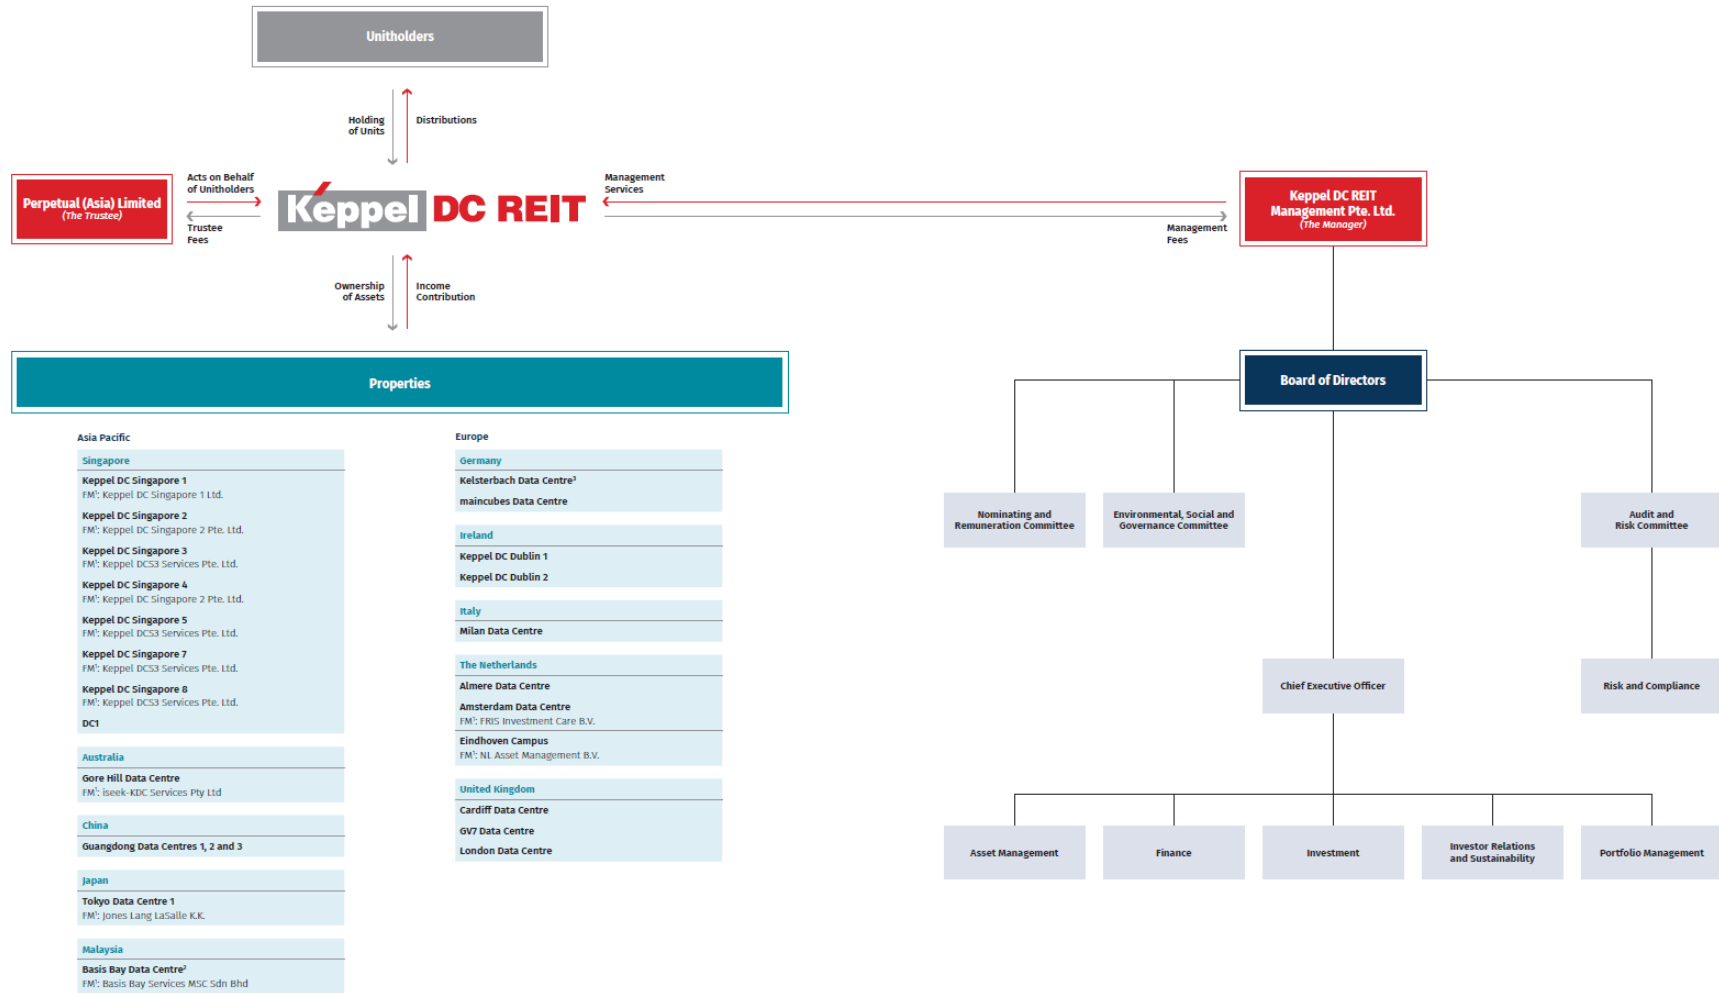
Unitholders

Holding of Units

Distributions

Perpetual (Asia) Limited
(The Trustee)

Acts on Behalf of Unitholders

Trustee Fees

Keppel DC REIT

Management Services

Management Fees

Keppel DC REIT Management Pte. Ltd.
(The Manager)

Ownership of Assets

Income Contribution

Properties

Board of Directors

Asia Pacific

| Singapore |
|---|
| Keppel DC Singapore 1<br>FM$^1$: Keppel DC Singapore 1 Ltd. |
| Keppel DC Singapore 2<br>FM$^1$: Keppel DC Singapore 2 Pte. Ltd. |
| Keppel DC Singapore 3<br>FM$^1$: Keppel DCS3 Services Pte. Ltd. |
| Keppel DC Singapore 4<br>FM$^1$: Keppel DC Singapore 2 Pte. Ltd. |
| Keppel DC Singapore 5<br>FM$^1$: Keppel DCS3 Services Pte. Ltd. |
| Keppel DC Singapore 7<br>FM$^1$: Keppel DCS3 Services Pte. Ltd. |
| Keppel DC Singapore 8<br>FM$^1$: Keppel DCS3 Services Pte. Ltd. |
| DC1 |

| Australia |
|---|
| Gore Hill Data Centre<br>FM$^1$: iseek-KDC Services Pty Ltd |

| China |
|---|
| Guangdong Data Centres 1, 2 and 3 |

| Japan |
|---|
| Tokyo Data Centre 1<br>FM$^1$: Jones Lang LaSalle K.K. |

| Malaysia |
|---|
| Basis Bay Data Centre$^2$<br>FM$^1$: Basis Bay Services MSC Sdn Bhd |

Europe

| Germany |
|---|
| Kelsterbach Data Centre$^3$ |
| maincubes Data Centre |

| Ireland |
|---|
| Keppel DC Dublin 1 |
| Keppel DC Dublin 2 |

| Italy |
|---|
| Milan Data Centre |

| The Netherlands |
|---|
| Almere Data Centre |
| Amsterdam Data Centre<br>FM$^1$: FRIS Investment Care B.V. |
| Eindhoven Campus<br>FM$^1$: NL Asset Management B.V. |

| United Kingdom |
|---|
| Cardiff Data Centre |
| GV7 Data Centre |
| London Data Centre |

Nominating and Remuneration Committee

Environmental, Social and Governance Committee

Audit and Risk Committee

Chief Executive Officer

Risk and Compliance

Asset Management

Finance

Investment

Investor Relations and Sustainability

Portfolio Management